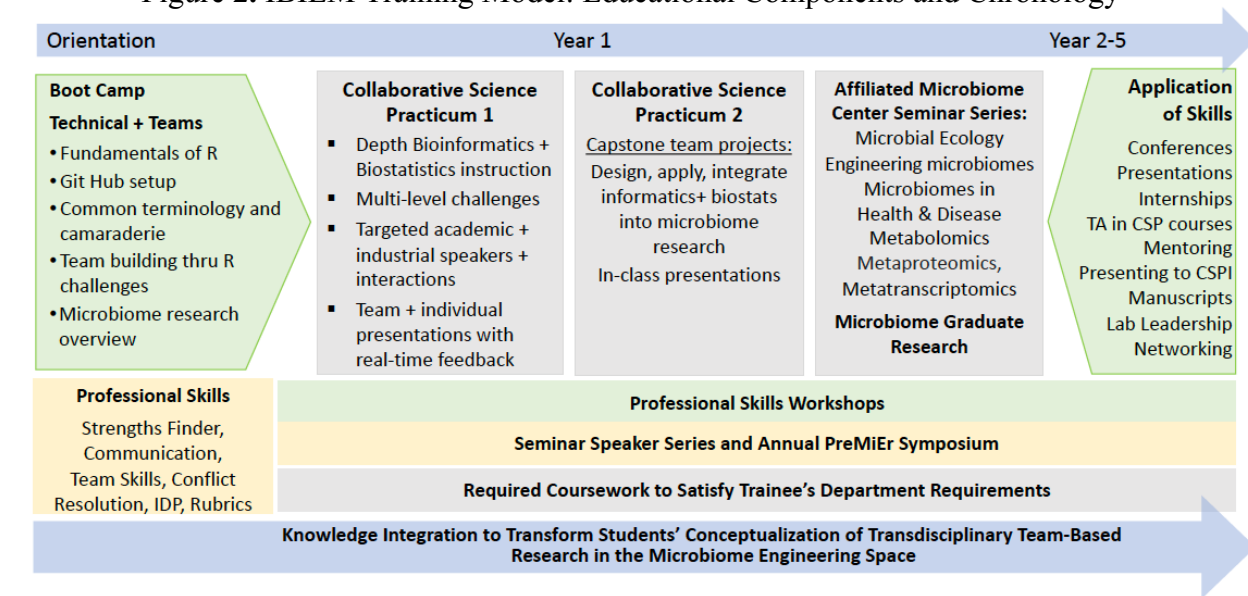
Figure 2. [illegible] Training Model: Educational Components and Chronology

Orientation

Year 1

Year 2-5

Boot Camp

Technical + Teams

• Fundamentals of R
• Git Hub setup
• Common terminology and camaraderie
• Team building thru R challenges
• Microbiome research overview

Collaborative Science Practicum 1

▪ Depth Bioinformatics + Biostatistics instruction
▪ Multi-level challenges
▪ Targeted academic + industrial speakers + interactions
▪ Team + individual presentations with real-time feedback

Collaborative Science Practicum 2

Capstone team projects:
Design, apply, integrate informatics+ biostats into microbiome research
In-class presentations

Affiliated Microbiome Center Seminar Series:
Microbial Ecology
Engineering microbiomes
Microbiomes in Health & Disease
Metabolomics
Metaproteomics,
Metatranscriptomics

Microbiome Graduate Research

Application of Skills

Conferences
Presentations
Internships
TA in CSP courses
Mentoring
Presenting to CSPI
Manuscripts
Lab Leadership
Networking

Professional Skills

Strengths Finder, Communication, Team Skills, Conflict Resolution, IDP, Rubrics

Professional Skills Workshops

Seminar Speaker Series and Annual PreMiEr Symposium

Required Coursework to Satisfy Trainee's Department Requirements

Knowledge Integration to Transform Students' Conceptualization of Transdisciplinary Team-Based Research in the Microbiome Engineering Space